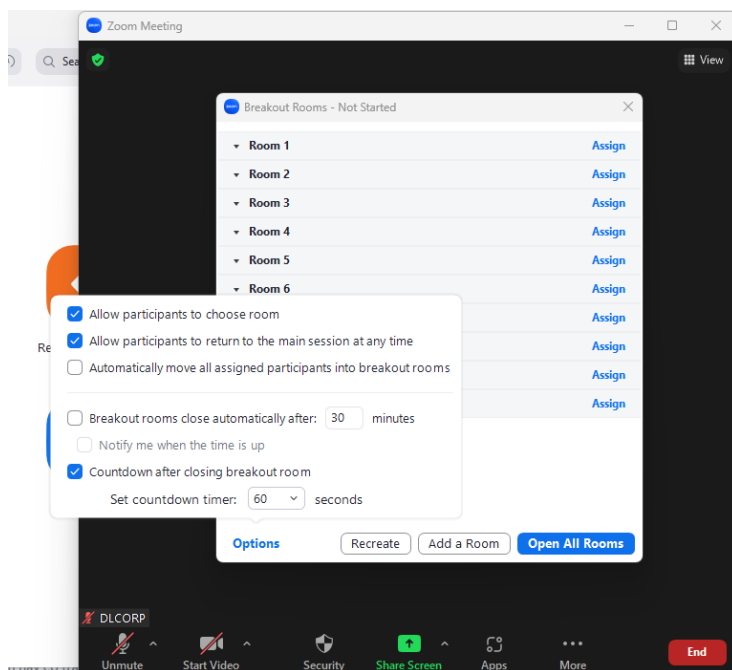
Sea

Re

Zoom Meeting

View

Breakout Rooms - Not Started

Room 1 Assign
Room 2 Assign
Room 3 Assign
Room 4 Assign
Room 5 Assign
Room 6 Assign
Assign
Assign
Assign
Assign

Allow participants to choose room
Allow participants to return to the main session at any time
Automatically move all assigned participants into breakout rooms

Breakout rooms close automatically after: 30 minutes
Notify me when the time is up
Countdown after closing breakout room
Set countdown timer: 60 seconds

Options Recreate Add a Room Open All Rooms

DLCORP

Unmute Start Video Security Share Screen Apps More End